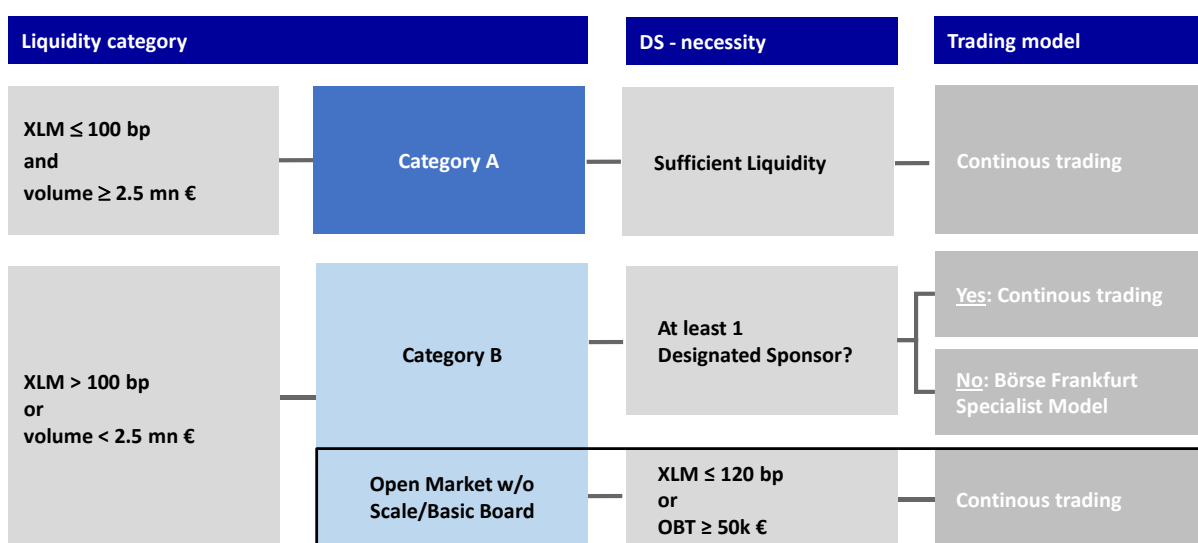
Liquidity category

DS - necessity

Trading model

XLM ≤ 100 bp
and
volume ≥ 2.5 mn €

Category A

Sufficient Liquidity

Continous trading

XLM > 100 bp
or
volume < 2.5 mn €

Category B

At least 1
Designated Sponsor?

Yes: Continous trading

No: Börse Frankfurt Specialist Model

Open Market w/o Scale/Basic Board

XLM ≤ 120 bp
or
OBT ≥ 50k €

Continous trading